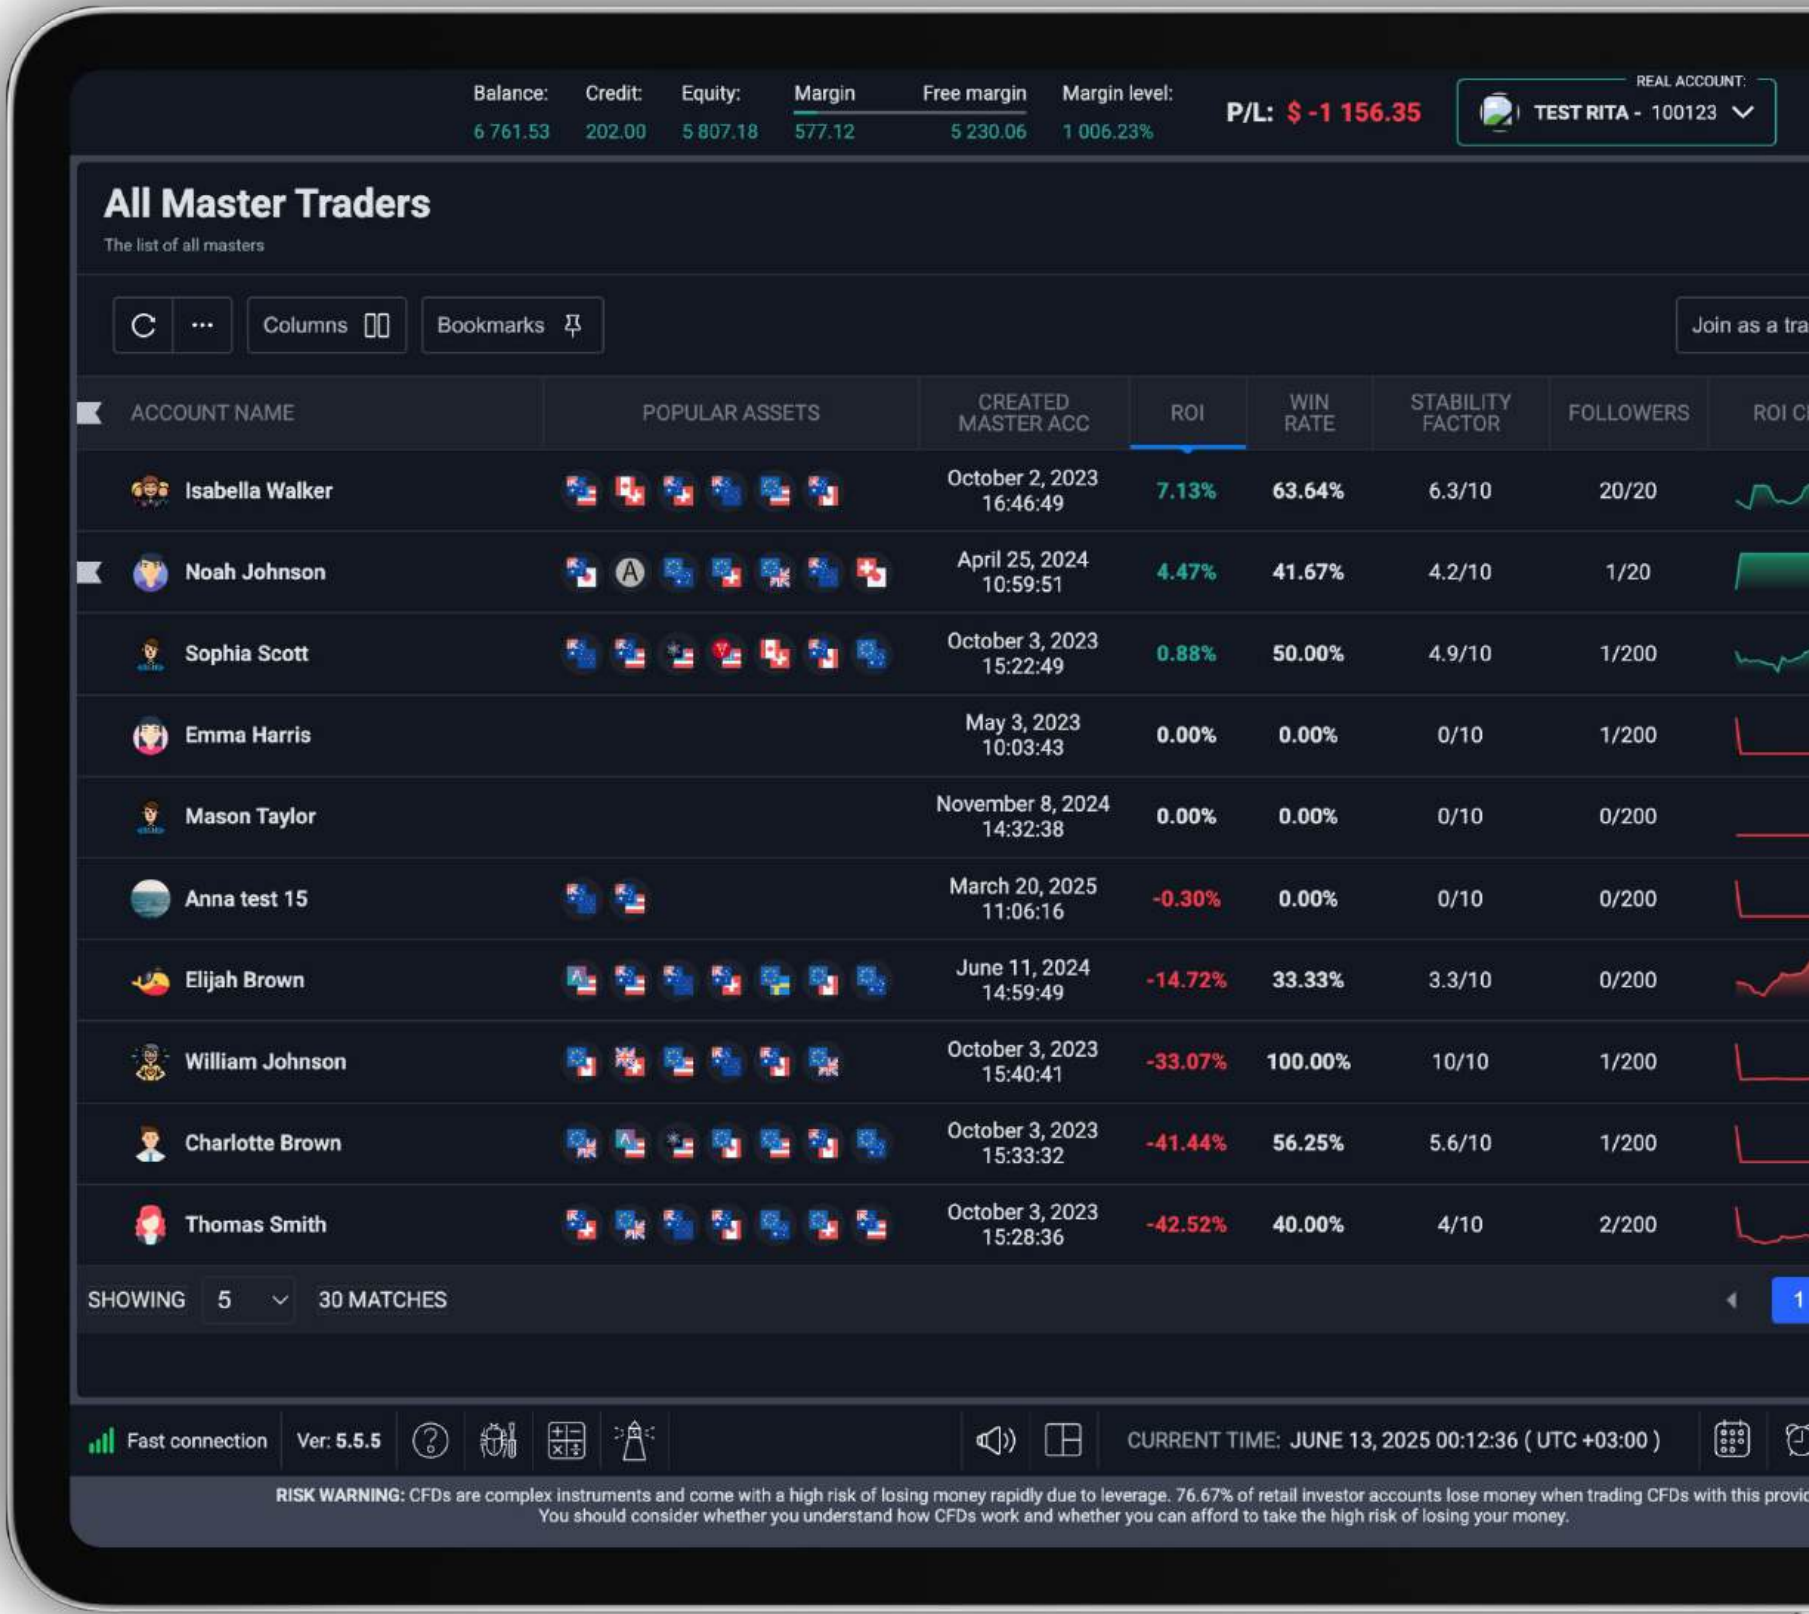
Balance: 6 761.53 Credit: 202.00 Equity: 5 807.18 Margin 577.12 Free margin 5 230.06 Margin level: 1 006.23%

P/L: $ -1 156.35

REAL ACCOUNT: TEST RITA - 100123

All Master Traders

The list of all masters

Columns Bookmarks

Join as a tra

| ACCOUNT NAME | POPULAR ASSETS | CREATED MASTER ACC | ROI | WIN RATE | STABILITY FACTOR | FOLLOWERS | ROI C |
|---|---|---|---|---|---|---|---|
| Isabella Walker | | October 2, 2023 16:46:49 | 7.13% | 63.64% | 6.3/10 | 20/20 | |
| Noah Johnson | A | April 25, 2024 10:59:51 | 4.47% | 41.67% | 4.2/10 | 1/20 | |
| Sophia Scott | | October 3, 2023 15:22:49 | 0.88% | 50.00% | 4.9/10 | 1/200 | |
| Emma Harris | | May 3, 2023 10:03:43 | 0.00% | 0.00% | 0/10 | 1/200 | |
| Mason Taylor | | November 8, 2024 14:32:38 | 0.00% | 0.00% | 0/10 | 0/200 | |
| Anna test 15 | | March 20, 2025 11:06:16 | -0.30% | 0.00% | 0/10 | 0/200 | |
| Elijah Brown | | June 11, 2024 14:59:49 | -14.72% | 33.33% | 3.3/10 | 0/200 | |
| William Johnson | | October 3, 2023 15:40:41 | -33.07% | 100.00% | 10/10 | 1/200 | |
| Charlotte Brown | | October 3, 2023 15:33:32 | -41.44% | 56.25% | 5.6/10 | 1/200 | |
| Thomas Smith | | October 3, 2023 15:28:36 | -42.52% | 40.00% | 4/10 | 2/200 | |

SHOWING 5 30 MATCHES 1

Fast connection Ver: 5.5.5 CURRENT TIME: JUNE 13, 2025 00:12:36 ( UTC +03:00 )

RISK WARNING: CFDs are complex instruments and come with a high risk of losing money rapidly due to leverage. 76.67% of retail investor accounts lose money when trading CFDs with this provi You should consider whether you understand how CFDs work and whether you can afford to take the high risk of losing your money.